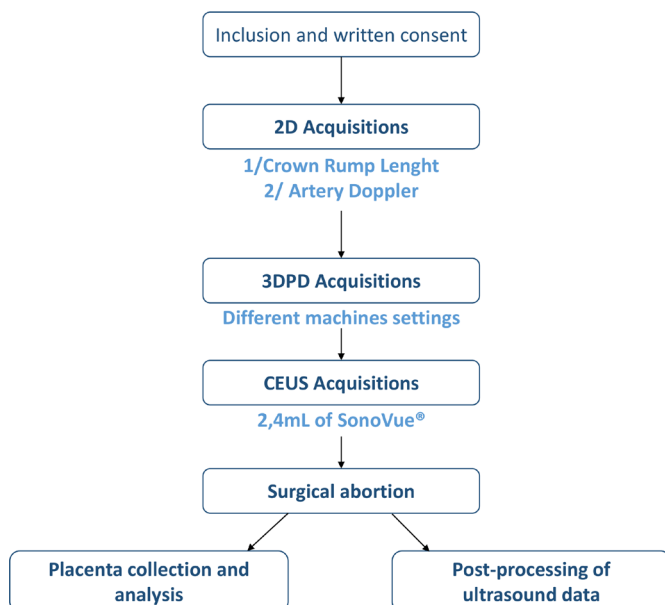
Inclusion and written consent

2D Acquisitions

1/Crown Rump Lenght
2/ Artery Doppler

3DPD Acquisitions

Different machines settings

CEUS Acquisitions

2,4mL of SonoVue®

Surgical abortion

Placenta collection and analysis

Post-processing of ultrasound data